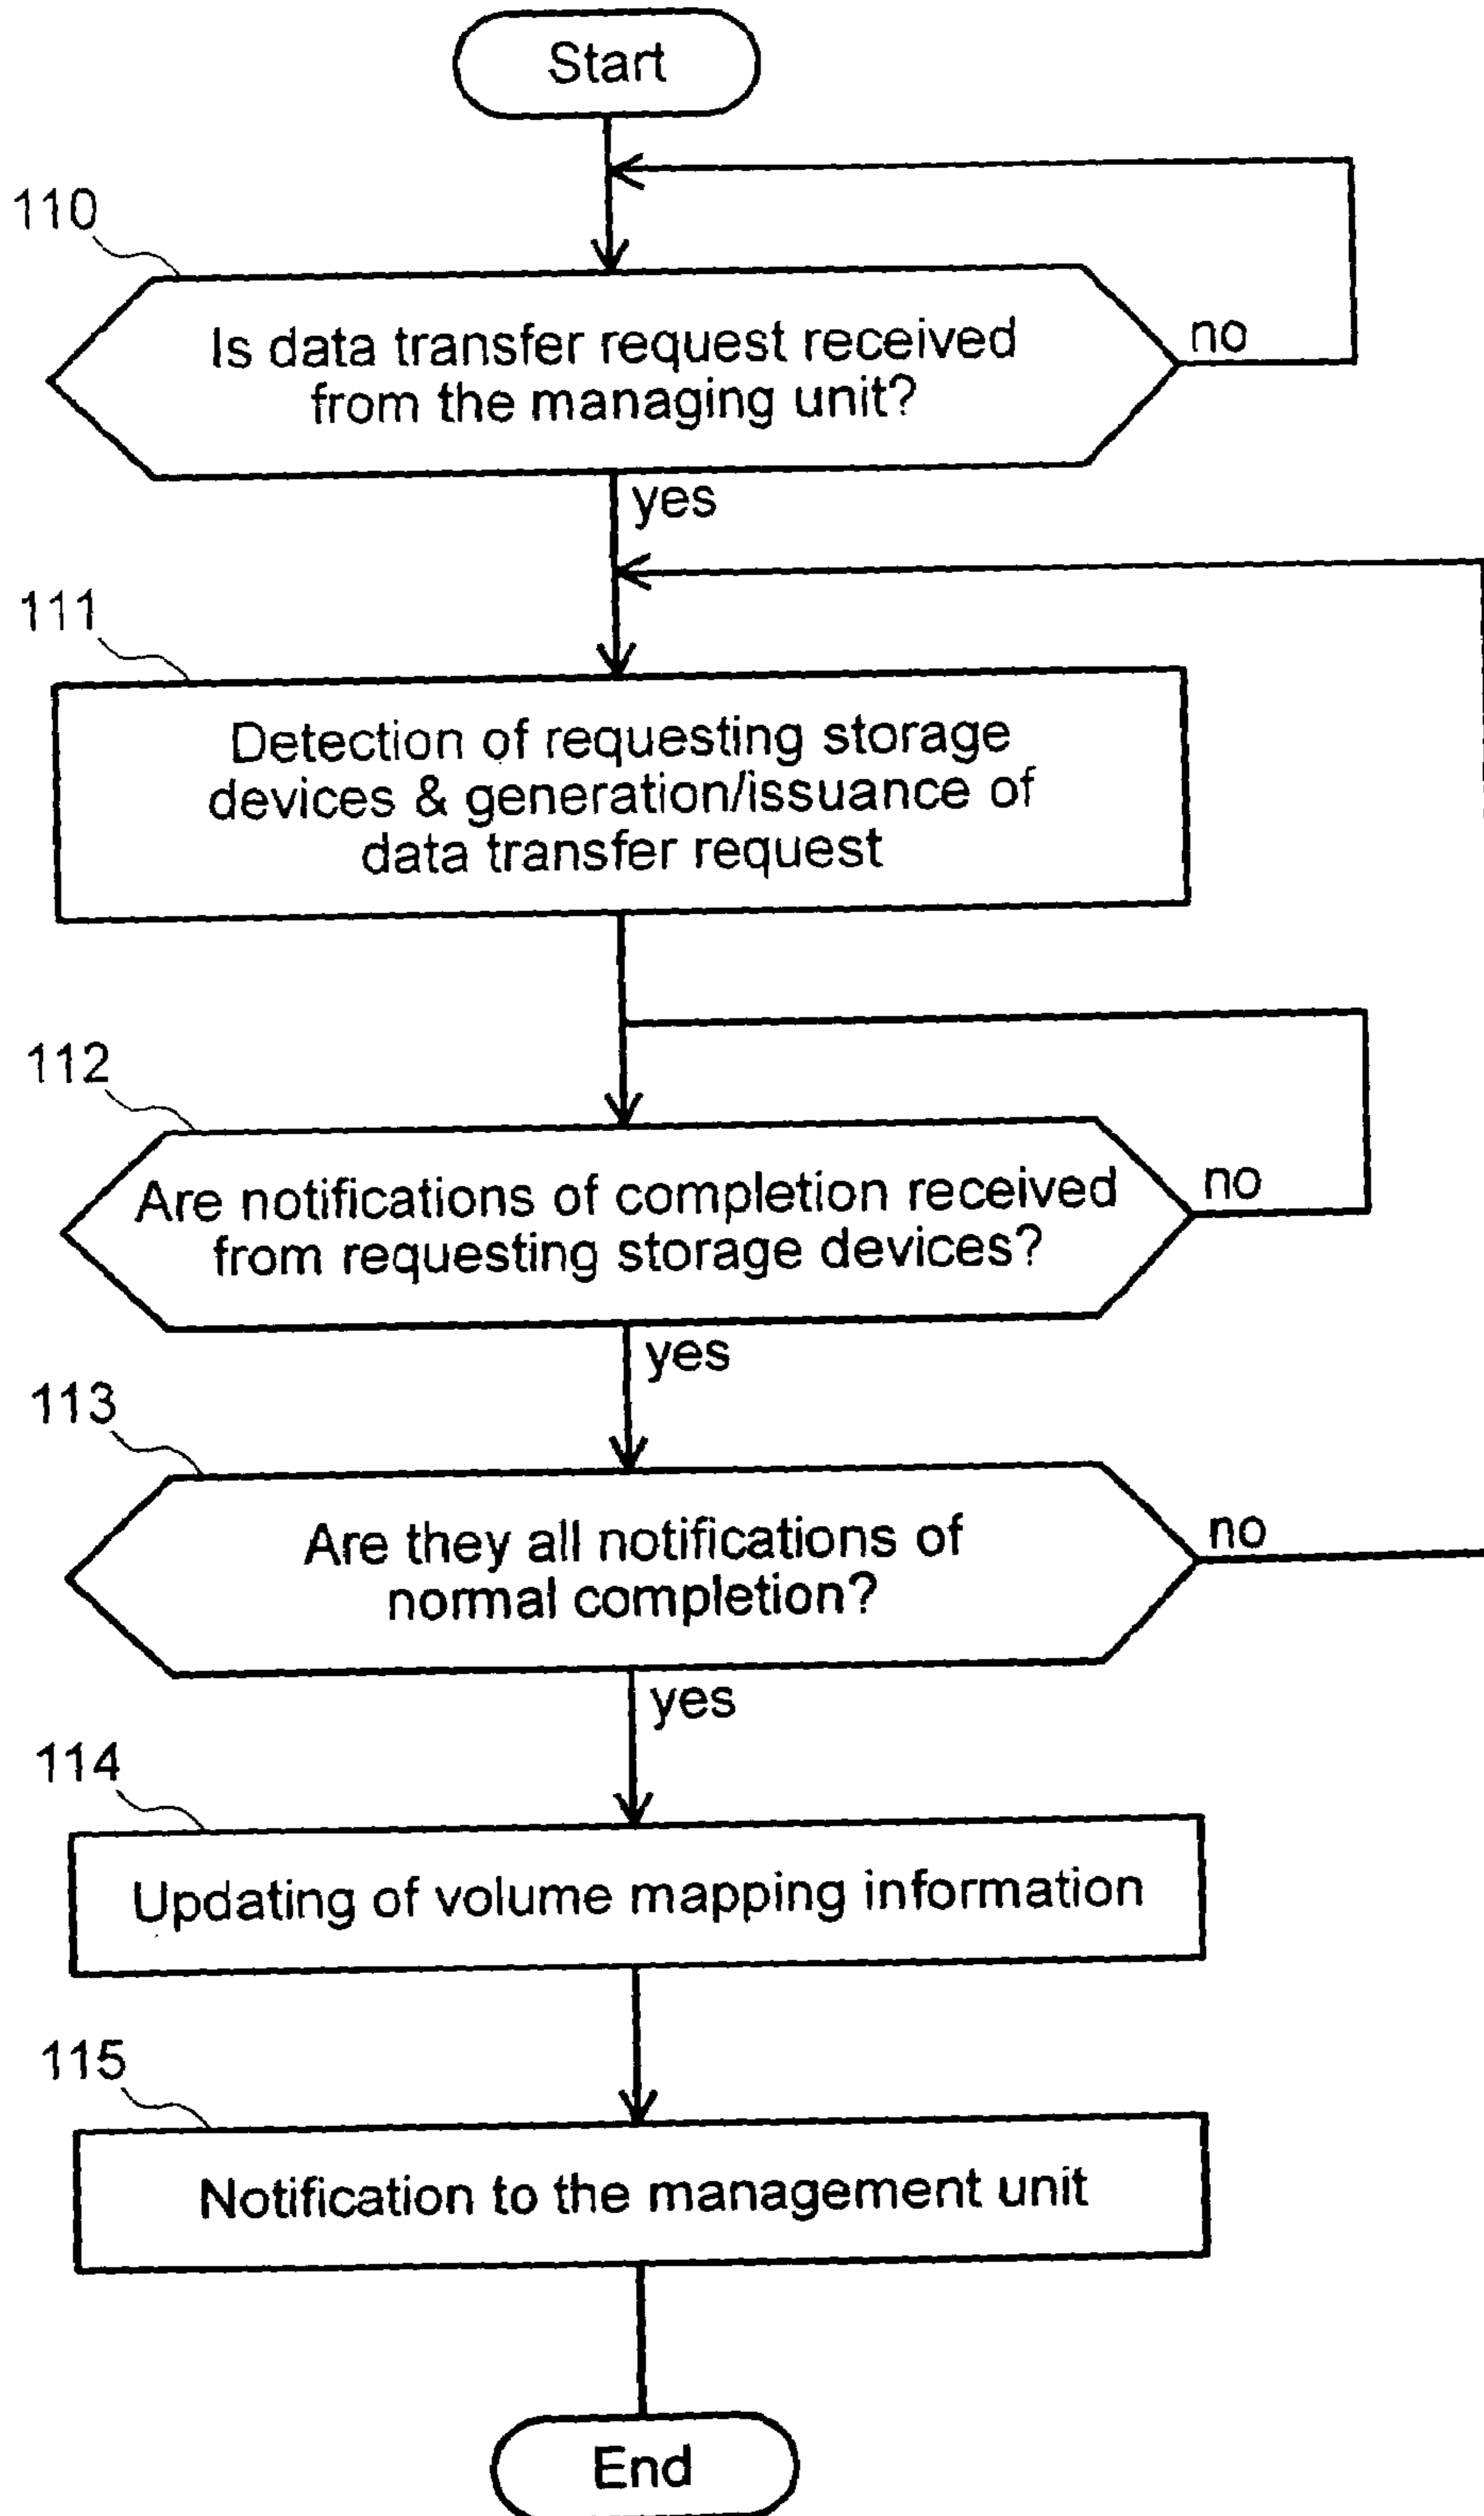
Start

110

Is data transfer request received from the managing unit?

no

yes

111

Detection of requesting storage devices & generation/issuance of data transfer request

112

Are notifications of completion received from requesting storage devices?

no

yes

113

Are they all notifications of normal completion?

no

yes

114

Updating of volume mapping information

115

Notification to the management unit

End